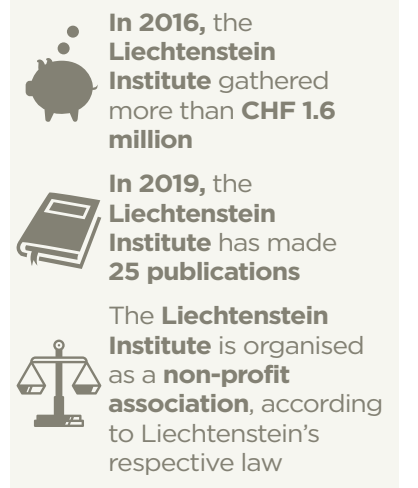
In 2016, the Liechtenstein Institute gathered more than CHF 1.6 million

In 2019, the Liechtenstein Institute has made 25 publications

The Liechtenstein Institute is organised as a non-profit association, according to Liechtenstein's respective law